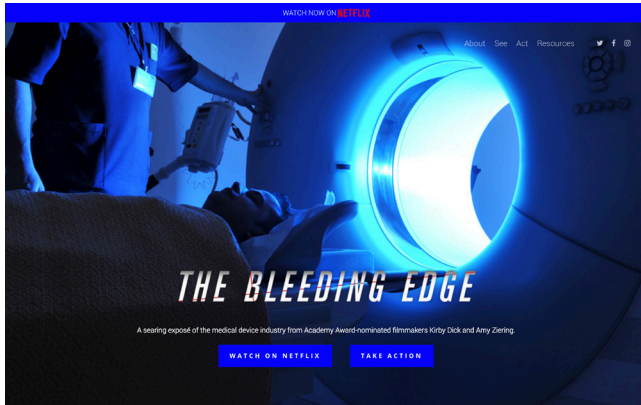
WATCH NOW ON NETFLIX

About See Act Resources

THE BLEEDING EDGE

A searing exposé of the medical device industry from Academy Award-nominated filmmakers Kirby Dick and Amy Ziering.

WATCH ON NETFLIX

TAKE ACTION